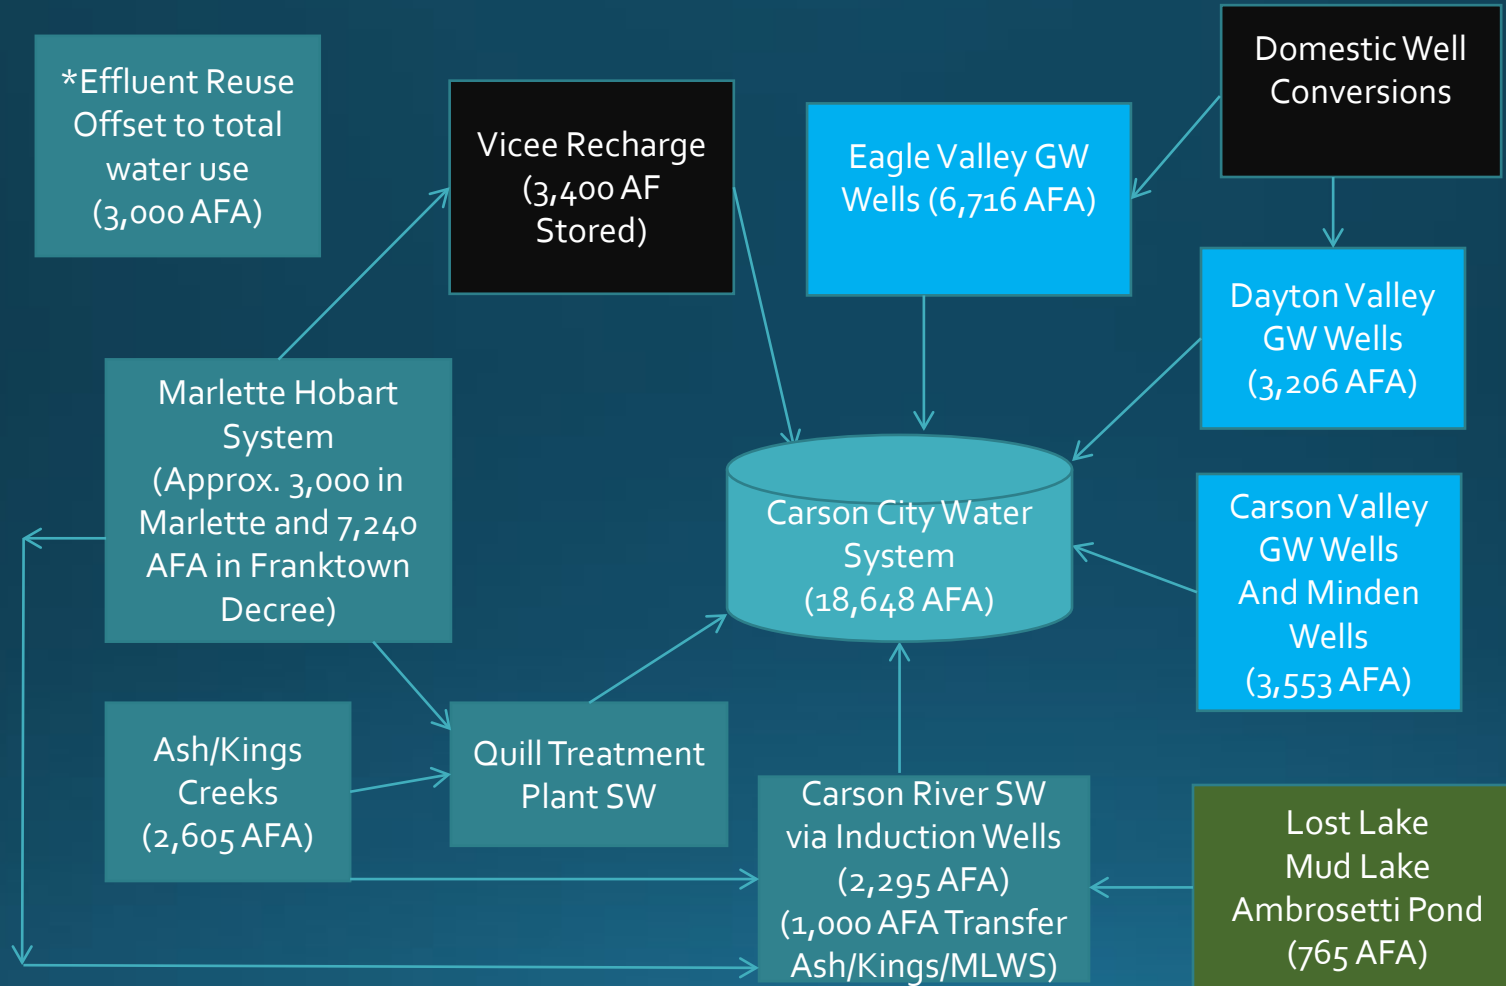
*Effluent Reuse Offset to total water use (3,000 AFA)

Vicee Recharge (3,400 AF Stored)

Eagle Valley GW Wells (6,716 AFA)

Domestic Well Conversions

Dayton Valley GW Wells (3,206 AFA)

Marlette Hobart System (Approx. 3,000 in Marlette and 7,240 AFA in Franktown Decree)

Carson City Water System (18,648 AFA)

Carson Valley GW Wells And Minden Wells (3,553 AFA)

Ash/Kings Creeks (2,605 AFA)

Quill Treatment Plant SW

Carson River SW via Induction Wells (2,295 AFA) (1,000 AFA Transfer Ash/Kings/MLWS)

Lost Lake Mud Lake Ambrosetti Pond (765 AFA)